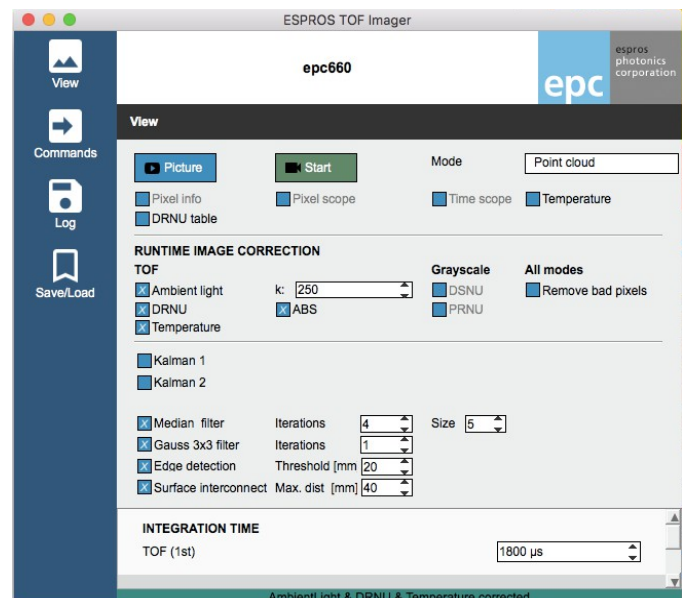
ESPROS TOF Imager

View

Commands

Log

Save/Load

epc660

espros photonics corporation

epc

View

Picture

Start

Mode

Point cloud

Pixel info

Pixel scope

Time scope

Temperature

DRNU table

RUNTIME IMAGE CORRECTION

TOF

Ambient light

k: 250

DRNU

ABS

Temperature

Grayscale

DSNU

PRNU

All modes

Remove bad pixels

Kalman 1

Kalman 2

Median filter

Iterations 4

Size 5

Gauss 3x3 filter

Iterations 1

Edge detection

Threshold [mm 20

Surface interconnect

Max. dist [mm] 40

INTEGRATION TIME

TOF (1st)

1800 µs

AmbientLight & DRNU & Temperature corrected